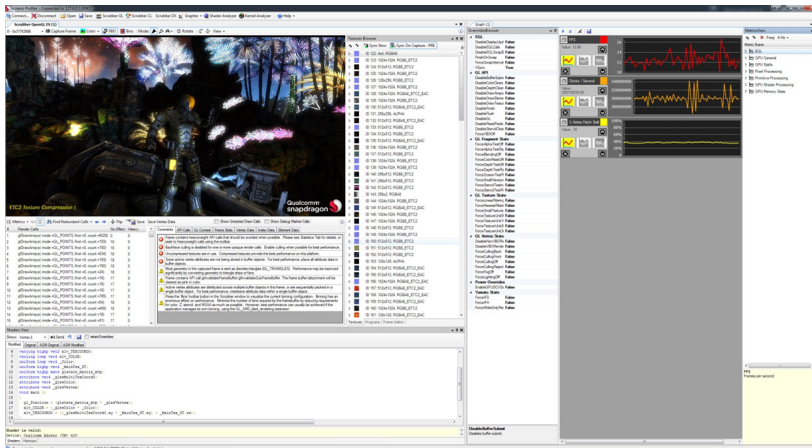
Adreno Profiler - Connected to 192.168.0.100

Connect... Disconnect Open Save Scrubber-GL Scrubber-CL Scrubber-DX Grapher Shader Analyzer Kernel Analyzer Help

Scrubber OpenGL ES (1)

Capture Frame Color FBO Bin Mode Rotate View

ETC2 Texture Compression (Enabled)

Qualcomm snapdragon

Textures Browser

Sync Main Sync On Capture

Overrides Browser

Graph (1)

Metrics View

Frames per second

Shader View

Shader is valid.

Device: Qualcomm Adreno (TM) 420